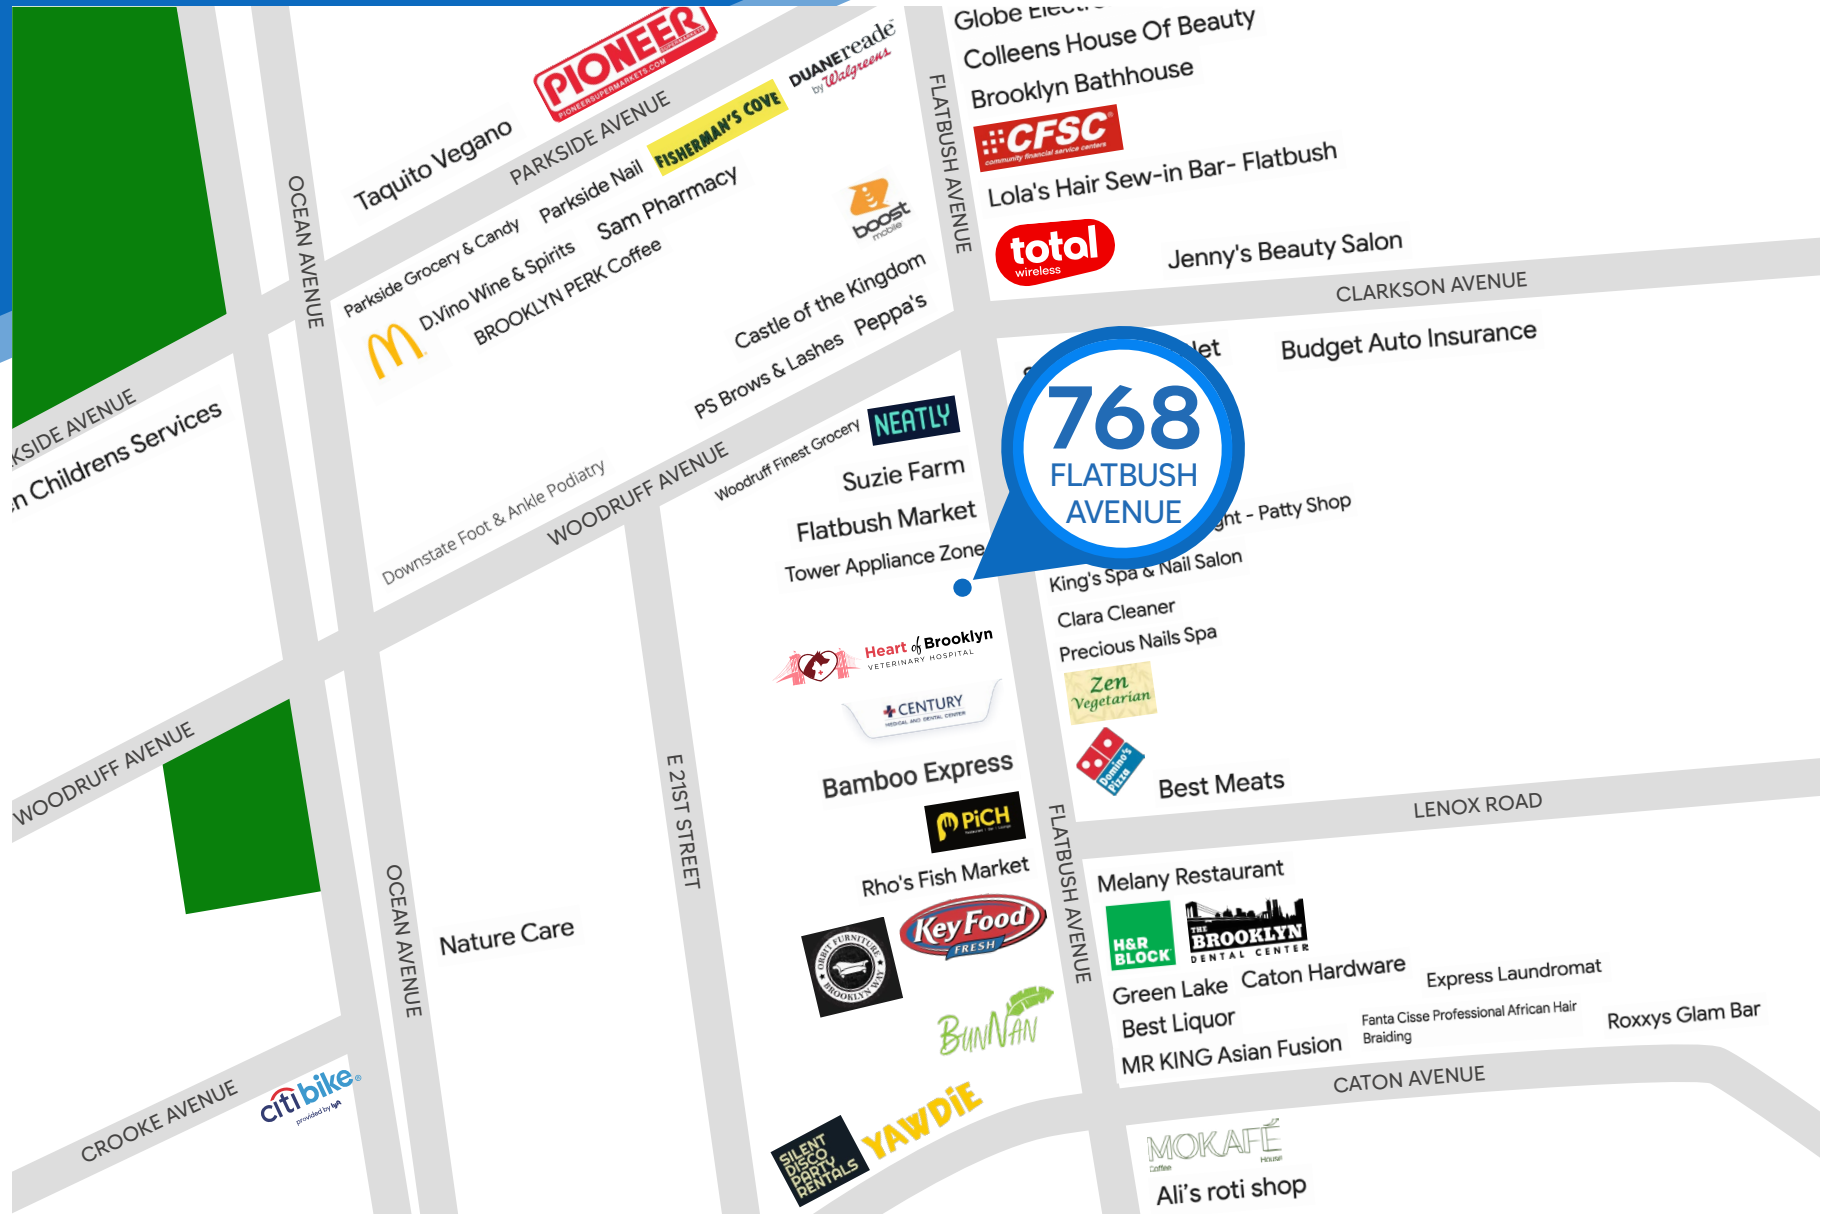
Globe Elect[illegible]
Colleens House Of Beauty
Brooklyn Bathhouse
CFSC
community financial service centers
Lola's Hair Sew-in Bar- Flatbush
total wireless
Jenny's Beauty Salon
CLARKSON AVENUE
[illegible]let
Budget Auto Insurance
768
FLATBUSH
AVENUE
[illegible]ght - Patty Shop
King's Spa & Nail Salon
Clara Cleaner
Precious Nails Spa
Zen Vegetarian
Domino's Pizza
Best Meats
LENOX ROAD
Melany Restaurant
H&R BLOCK
THE BROOKLYN DENTAL CENTER
Green Lake
Caton Hardware
Express Laundromat
Best Liquor
Fanta Cisse Professional African Hair Braiding
Roxxys Glam Bar
MR KING Asian Fusion
CATON AVENUE
MOKAFÉ
Coffee House
Ali's roti shop

FLATBUSH AVENUE
PIONEER
PIONEERSUPERMARKETS.COM
DUANEreade by Walgreens
FISHERMAN'S COVE
PARKSIDE AVENUE
Taquito Vegano
Parkside Nail
Sam Pharmacy
Parkside Grocery & Candy
D.Vino Wine & Spirits
BROOKLYN PERK Coffee
boost mobile
Castle of the Kingdom
Peppa's
PS Brows & Lashes
OCEAN AVENUE
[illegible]KSIDE AVENUE
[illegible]n Childrens Services
Downstate Foot & Ankle Podiatry
WOODRUFF AVENUE
Woodruff Finest Grocery
NEATLY
Suzie Farm
Flatbush Market
Tower Appliance Zone
Heart of Brooklyn VETERINARY HOSPITAL
CENTURY MEDICAL AND DENTAL CENTER
Bamboo Express
PiCH
Rho's Fish Market
Key Food FRESH
ORBIT FURNITURE BROOKLYN WAY
BunNan
SILENT DISCO PARTY RENTALS
YAWDIE
E 21ST STREET
FLATBUSH AVENUE
OCEAN AVENUE
Nature Care
WOODRUFF AVENUE
CROOKE AVENUE
citibike provided by lyft